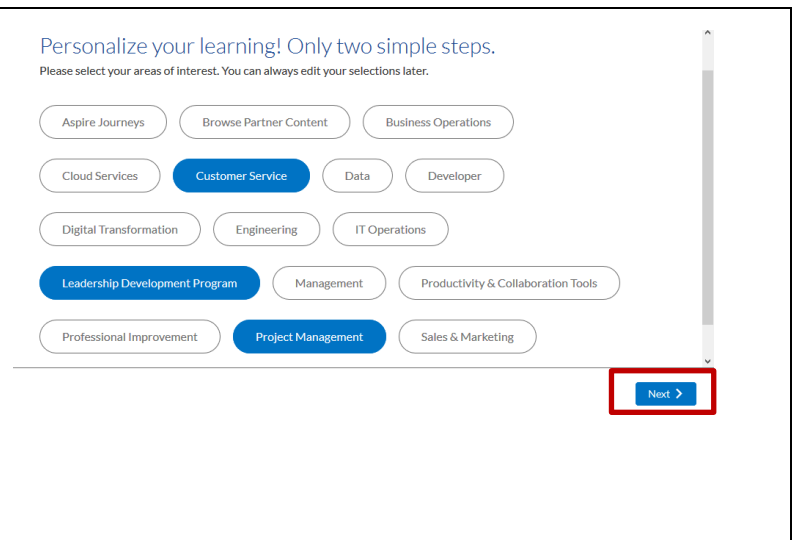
Personalize your learning! Only two simple steps.
Please select your areas of interest. You can always edit your selections later.

Aspire Journeys
Browse Partner Content
Business Operations
Cloud Services
Customer Service
Data
Developer
Digital Transformation
Engineering
IT Operations
Leadership Development Program
Management
Productivity & Collaboration Tools
Professional Improvement
Project Management
Sales & Marketing

Next